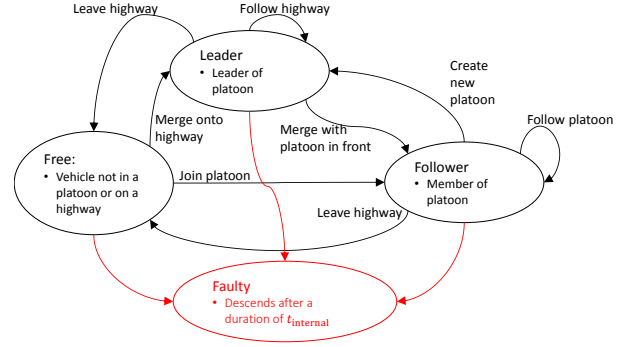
Leave highway

Follow highway

Leader
• Leader of platoon

Create new platoon

Follow platoon

Merge onto highway

Merge with platoon in front

Free:
• Vehicle not in a platoon or on a highway

Join platoon

Follower
• Member of platoon

Leave highway

Faulty
• Descends after a duration of $t_{\mathbf{internal}}$